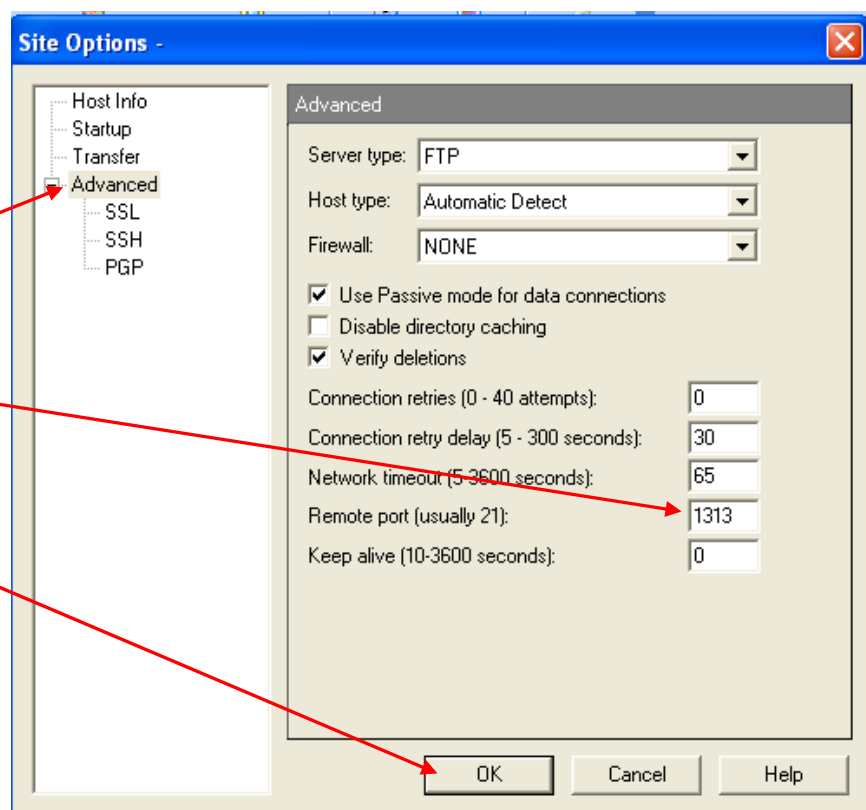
Site Options -

Host Info
Startup
Transfer
Advanced
SSL
SSH
PGP

Advanced

Server type: FTP
Host type: Automatic Detect
Firewall: NONE

Use Passive mode for data connections
Disable directory caching
Verify deletions

Connection retries (0 - 40 attempts): 0
Connection retry delay (5 - 300 seconds): 30
Network timeout (5-3600 seconds): 65
Remote port (usually 21): 1313
Keep alive (10-3600 seconds): 0

OK
Cancel
Help